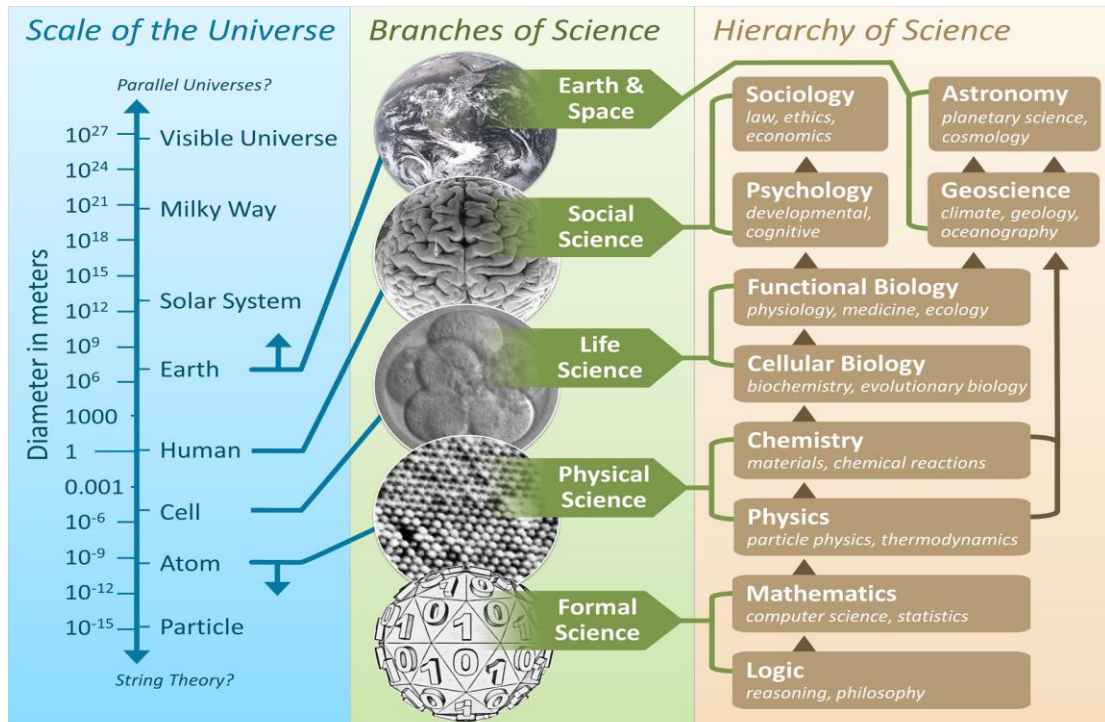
Scale of the Universe

Parallel Universes?

Diameter in meters

$10^{27}$ Visible Universe
$10^{24}$
$10^{21}$ Milky Way
$10^{18}$
$10^{15}$
$10^{12}$ Solar System
$10^{9}$
$10^{6}$ Earth
1000
1 Human
0.001
$10^{-6}$ Cell
$10^{-9}$ Atom
$10^{-12}$
$10^{-15}$ Particle

String Theory?

Branches of Science

Earth & Space

Social Science

Life Science

Physical Science

Formal Science

Hierarchy of Science

Sociology
law, ethics, economics

Astronomy
planetary science, cosmology

Psychology
developmental, cognitive

Geoscience
climate, geology, oceanography

Functional Biology
physiology, medicine, ecology

Cellular Biology
biochemistry, evolutionary biology

Chemistry
materials, chemical reactions

Physics
particle physics, thermodynamics

Mathematics
computer science, statistics

Logic
reasoning, philosophy